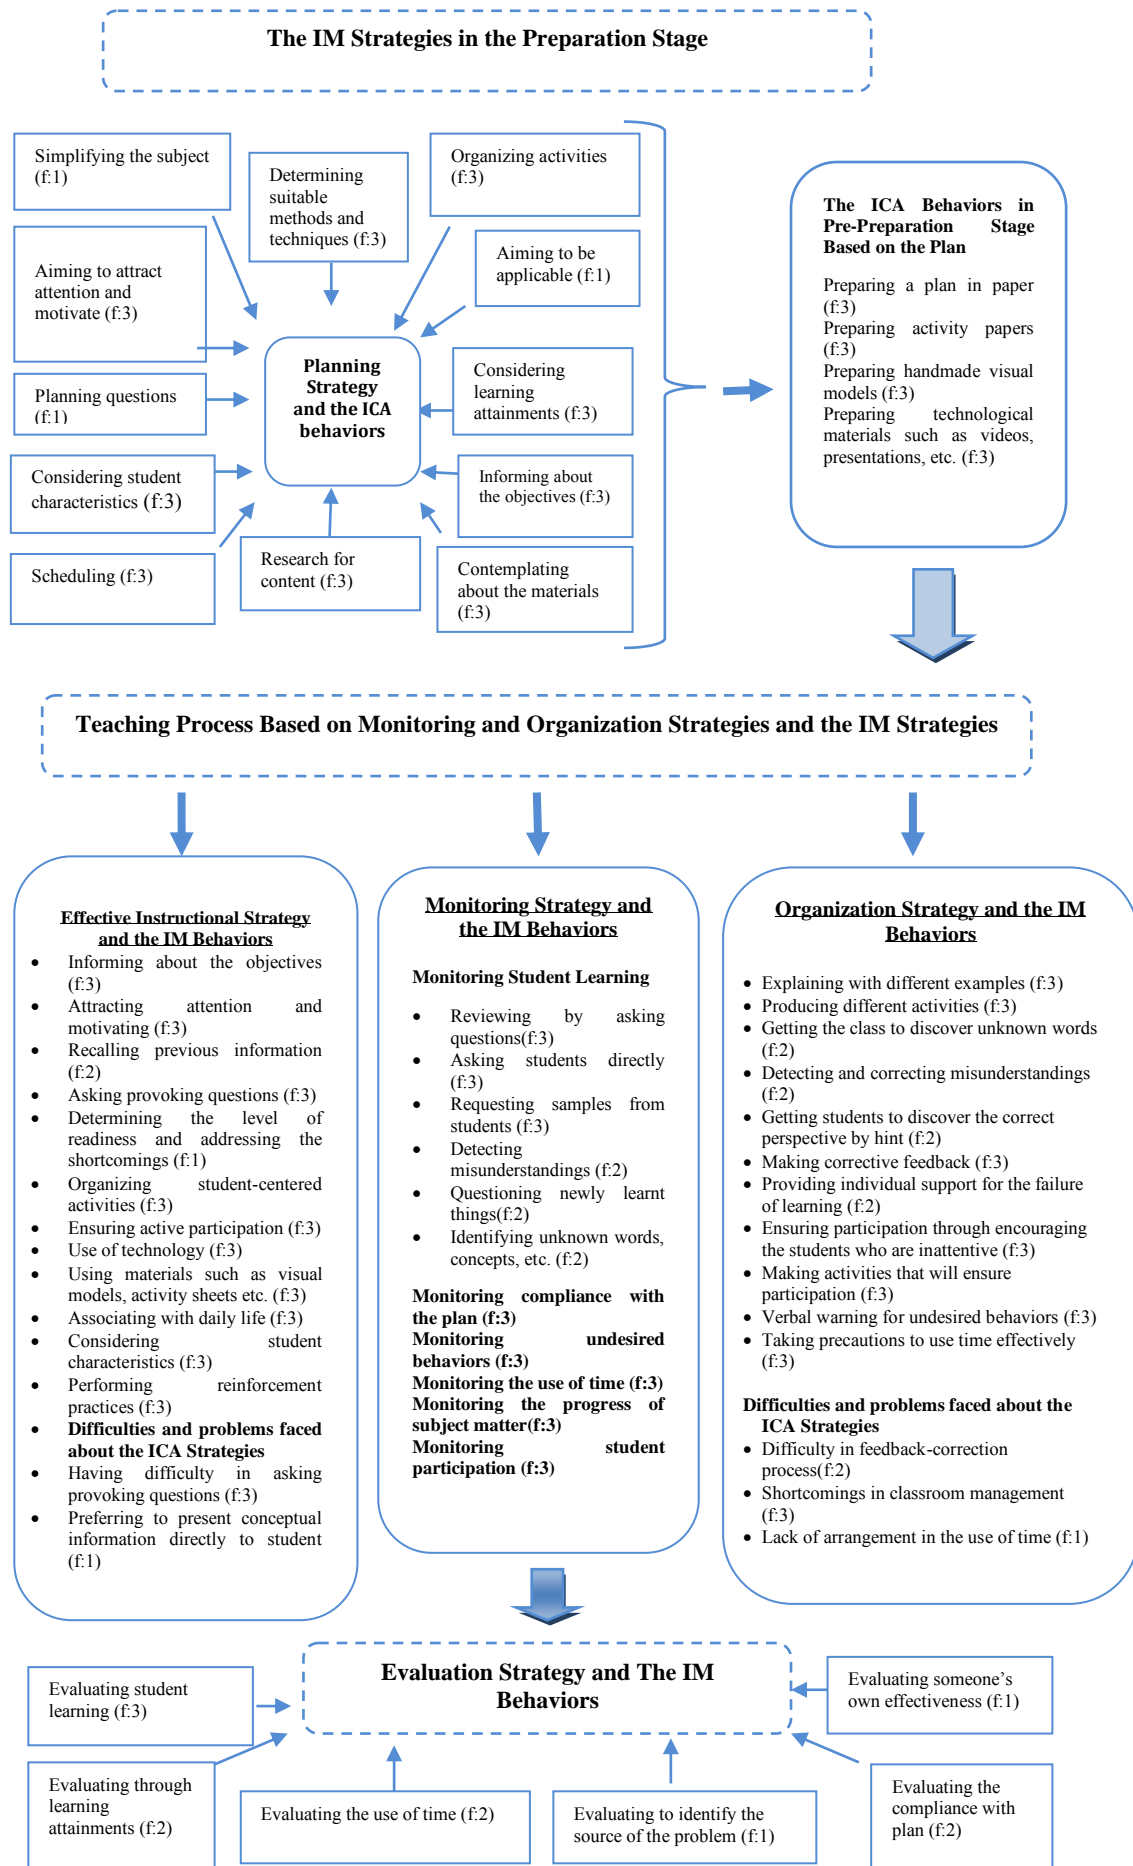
The IM Strategies in the Preparation Stage

Simplifying the subject (f:1)

Determining suitable methods and techniques (f:3)

Organizing activities (f:3)

Aiming to attract attention and motivate (f:3)

Aiming to be applicable (f:1)

Planning Strategy and the ICA behaviors

Planning questions (f:1)

Considering learning attainments (f:3)

Considering student characteristics (f:3)

Informing about the objectives (f:3)

Scheduling (f:3)

Research for content (f:3)

Contemplating about the materials (f:3)

The ICA Behaviors in Pre-Preparation Stage Based on the Plan

Preparing a plan in paper (f:3)
Preparing activity papers (f:3)
Preparing handmade visual models (f:3)
Preparing technological materials such as videos, presentations, etc. (f:3)

Teaching Process Based on Monitoring and Organization Strategies and the IM Strategies

Effective Instructional Strategy and the IM Behaviors
- Informing about the objectives (f:3)
- Attracting attention and motivating (f:3)
- Recalling previous information (f:2)
- Asking provoking questions (f:3)
- Determining the level of readiness and addressing the shortcomings (f:1)
- Organizing student-centered activities (f:3)
- Ensuring active participation (f:3)
- Use of technology (f:3)
- Using materials such as visual models, activity sheets etc. (f:3)
- Associating with daily life (f:3)
- Considering student characteristics (f:3)
- Performing reinforcement practices (f:3)
- Difficulties and problems faced about the ICA Strategies
- Having difficulty in asking provoking questions (f:3)
- Preferring to present conceptual information directly to student (f:1)

Monitoring Strategy and the IM Behaviors

Monitoring Student Learning

- Reviewing by asking questions(f:3)
- Asking students directly (f:3)
- Requesting samples from students (f:3)
- Detecting misunderstandings (f:2)
- Questioning newly learnt things(f:2)
- Identifying unknown words, concepts, etc. (f:2)

Monitoring compliance with the plan (f:3)
Monitoring undesired behaviors (f:3)
Monitoring the use of time (f:3)
Monitoring the progress of subject matter(f:3)
Monitoring student participation (f:3)

Organization Strategy and the IM Behaviors

- Explaining with different examples (f:3)
- Producing different activities (f:3)
- Getting the class to discover unknown words (f:2)
- Detecting and correcting misunderstandings (f:2)
- Getting students to discover the correct perspective by hint (f:2)
- Making corrective feedback (f:3)
- Providing individual support for the failure of learning (f:2)
- Ensuring participation through encouraging the students who are inattentive (f:3)
- Making activities that will ensure participation (f:3)
- Verbal warning for undesired behaviors (f:3)
- Taking precautions to use time effectively (f:3)

Difficulties and problems faced about the ICA Strategies
- Difficulty in feedback-correction process(f:2)
- Shortcomings in classroom management (f:3)
- Lack of arrangement in the use of time (f:1)

Evaluation Strategy and The IM Behaviors

Evaluating student learning (f:3)

Evaluating someone's own effectiveness (f:1)

Evaluating through learning attainments (f:2)

Evaluating the use of time (f:2)

Evaluating to identify the source of the problem (f:1)

Evaluating the compliance with plan (f:2)